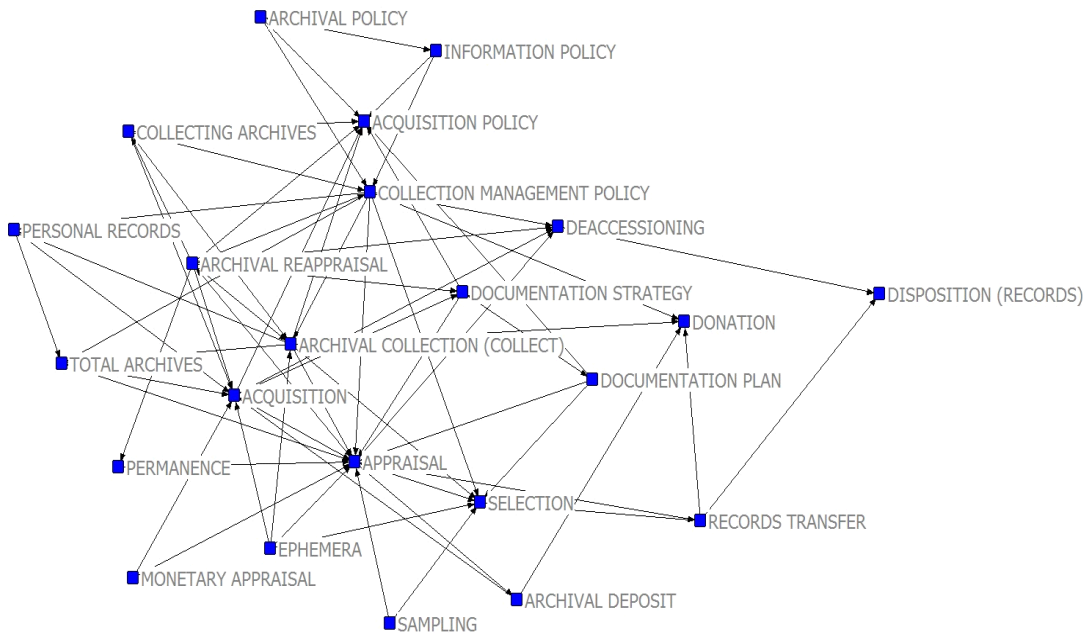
ARCHIVAL POLICY
INFORMATION POLICY
ACQUISITION POLICY
COLLECTING ARCHIVES
COLLECTION MANAGEMENT POLICY
PERSONAL RECORDS
DEACCESSIONING
ARCHIVAL REAPPRAISAL
DOCUMENTATION STRATEGY
DISPOSITION (RECORDS)
DONATION
ARCHIVAL COLLECTION (COLLECT)
TOTAL ARCHIVES
DOCUMENTATION PLAN
ACQUISITION
PERMANENCE
APPRAISAL
SELECTION
RECORDS TRANSFER
EPHEMERA
MONETARY APPRAISAL
ARCHIVAL DEPOSIT
SAMPLING